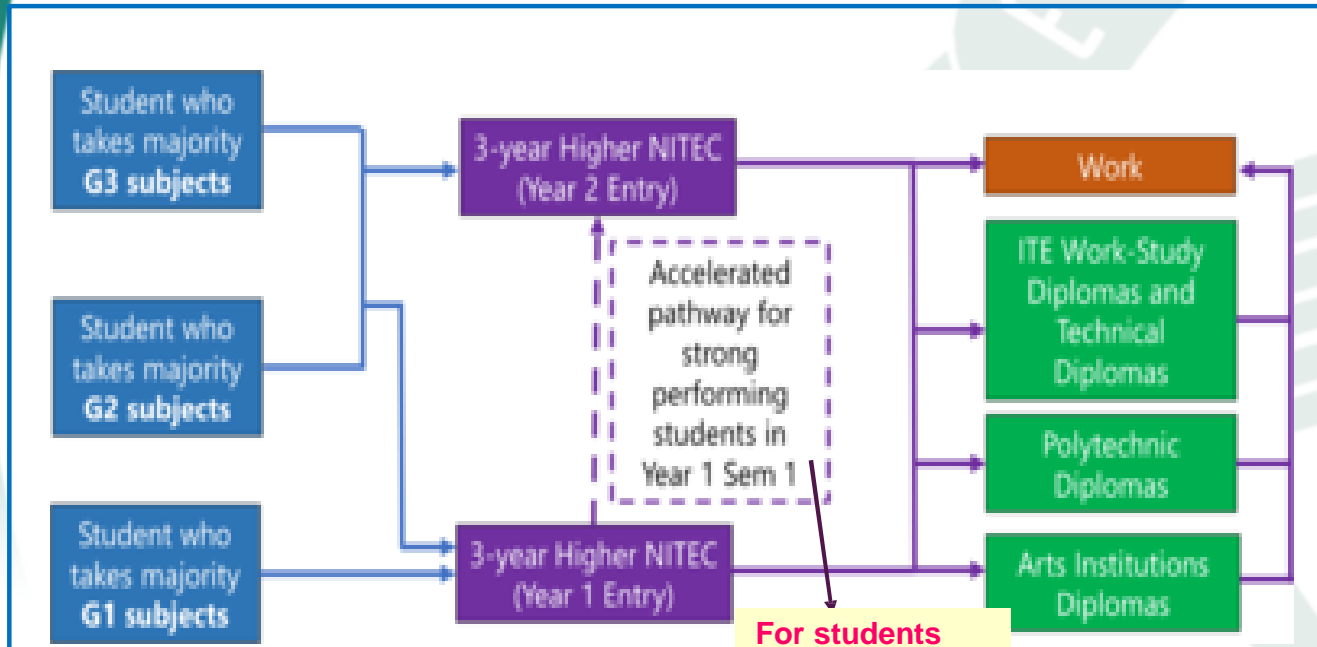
Student who takes majority **G3 subjects**

Student who takes majority **G2 subjects**

Student who takes majority **G1 subjects**

3-year Higher NITEC (Year 2 Entry)

Accelerated pathway for strong performing students in Year 1 Sem 1

3-year Higher NITEC (Year 1 Entry)

Work

ITE Work-Study Diplomas and Technical Diplomas

Polytechnic Diplomas

Arts Institutions Diplomas

For students